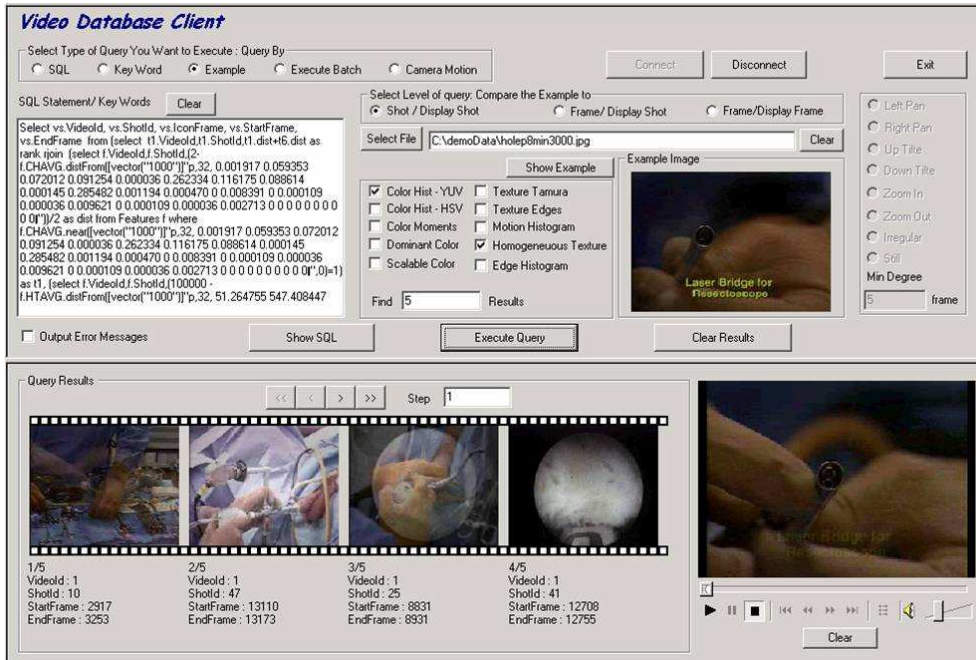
Video Database Client

Select Type of Query You Want to Execute : Query By
SQL
Key Word
Example
Execute Batch
Camera Motion

Connect
Disconnect
Exit

SQL Statement/ Key Words
Clear

Select vs.VideoId, vs.ShotId, vs.IconFrame, vs.StartFrame, vs.EndFrame from (select t1.VideoId,t1.ShotId,t1.dist+t6.dist as rank rjoin (select f.VideoId,f.ShotId,(2-f.CHAVG.distFrom([vector("1000")]"p,32, 0.001917 0.059353 0.072012 0.091254 0.000036 0.262334 0.116175 0.088614 0.000145 0.285482 0.001194 0.000470 0 0.008391 0 0.000109 0.000036 0.009621 0 0.000109 0.000036 0.002713 0 0 0 0 0 0 0 0 0 0(")/2 as dist from Features f where f.CHAVG.near([vector("1000")]"p,32, 0.001917 0.059353 0.072012 0.091254 0.000036 0.262334 0.116175 0.088614 0.000145 0.285482 0.001194 0.000470 0 0.008391 0 0.000109 0.000036 0.009621 0 0.000109 0.000036 0.002713 0 0 0 0 0 0 0 0 0 0(",0)=1) as t1, (select f.VideoId,f.ShotId,(100000 - f.HTAVG.distFrom([vector("1000")]"p,32, 51.264755 547.408447

Select Level of query: Compare the Example to
Shot / Display Shot
Frame/ Display Shot
Frame/Display Frame

Select File
C:\demoData\holep8min3000.jpg
Clear

Show Example

Color Hist - YUV
Color Hist - HSV
Color Moments
Dominant Color
Scalable Color
Texture Tamura
Texture Edges
Motion Histogram
Homogeneous Texture
Edge Histogram

Find 5 Results

Example Image
Laser Bridge for Resectoscope

Left Pan
Right Pan
Up Tilte
Down Tilte
Zoom In
Zoom Out
Irregular
Still
Min Degree
5 frame

Output Error Messages
Show SQL
Execute Query
Clear Results

Query Results
<< < > >>
Step 1

1/5
VideoId : 1
ShotId : 10
StartFrame : 2917
EndFrame : 3253

2/5
VideoId : 1
ShotId : 47
StartFrame : 13110
EndFrame : 13173

3/5
VideoId : 1
ShotId : 25
StartFrame : 8831
EndFrame : 8931

4/5
VideoId : 1
ShotId : 41
StartFrame : 12708
EndFrame : 12755

Laser Bridge for Resectoscope

Clear